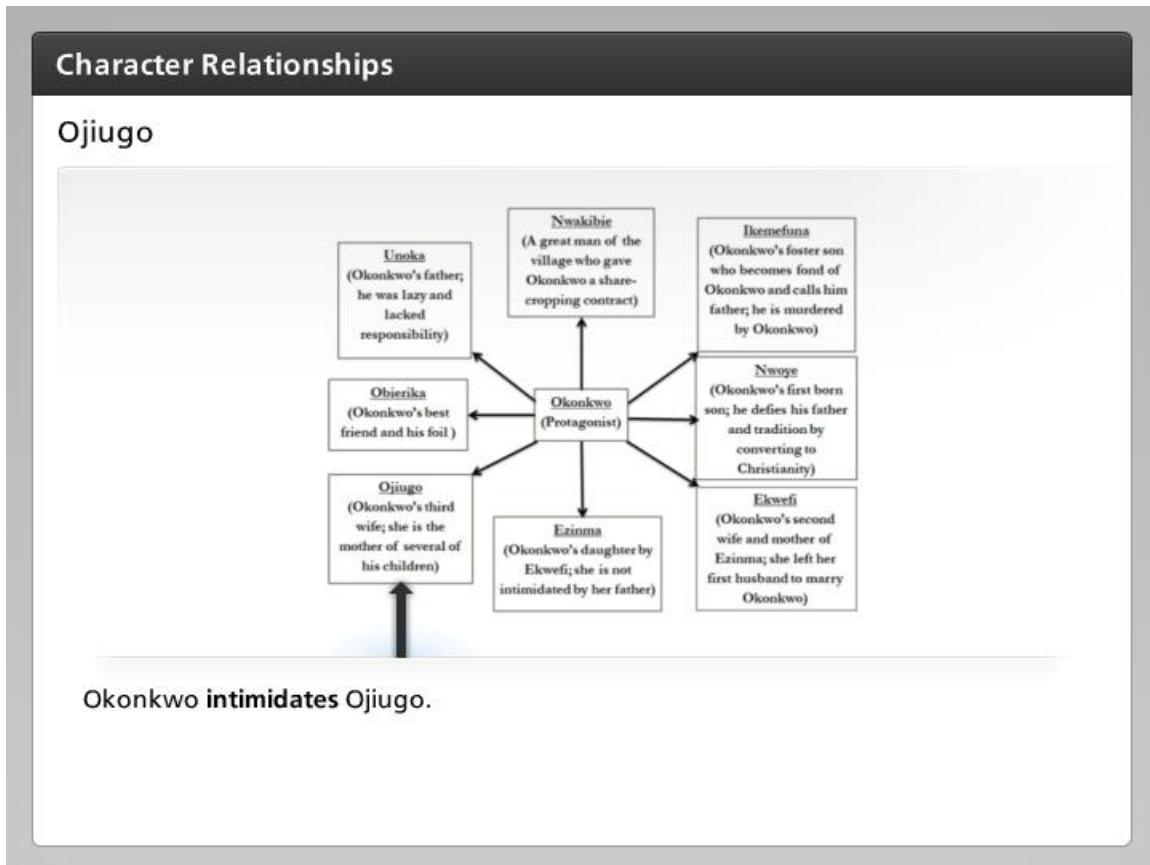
Character Relationships

Ojiugo

Unoka
(Okonkwo's father; he was lazy and lacked responsibility)

Nwakibie
(A great man of the village who gave Okonkwo a share-cropping contract)

Ikemefuna
(Okonkwo's foster son who becomes fond of Okonkwo and calls him father; he is murdered by Okonkwo)

Obierika
(Okonkwo's best friend and his foil )

Okonkwo
(Protagonist)

Nwoye
(Okonkwo's first born son; he defies his father and tradition by converting to Christianity)

Ojiugo
(Okonkwo's third wife; she is the mother of several of his children)

Ezinma
(Okonkwo's daughter by Ekwefi; she is not intimidated by her father)

Ekwefi
(Okonkwo's second wife and mother of Ezinma; she left her first husband to marry Okonkwo)

Okonkwo **intimidates** Ojiugo.